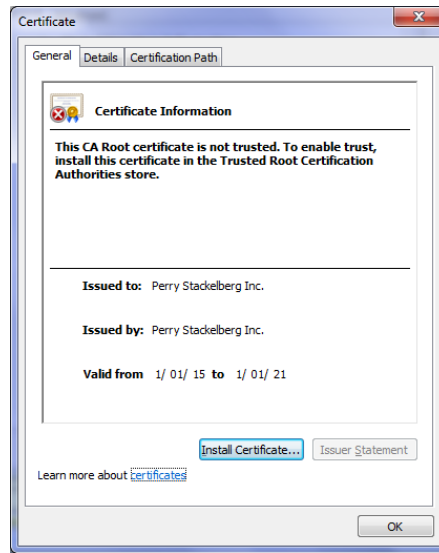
Certificate

General | Details | Certification Path

Certificate Information

This CA Root certificate is not trusted. To enable trust, install this certificate in the Trusted Root Certification Authorities store.

Issued to: Perry Stackelberg Inc.

Issued by: Perry Stackelberg Inc.

Valid from 1/ 01/ 15 to 1/ 01/ 21

Install Certificate... Issuer Statement

Learn more about certificates

OK